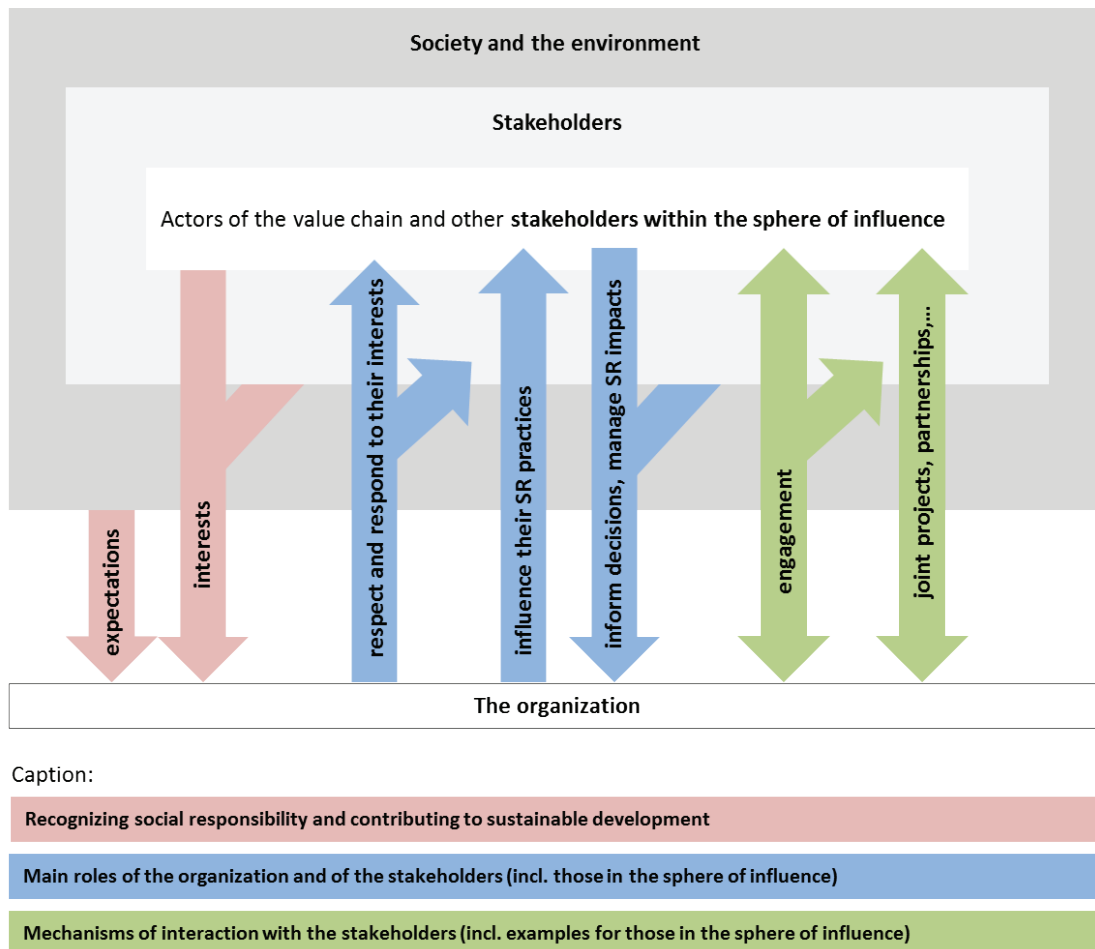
Society and the environment

Stakeholders

Actors of the value chain and other **stakeholders within the sphere of influence**

expectations

interests

respect and respond to their interests

influence their SR practices

inform decisions, manage SR impacts

engagement

joint projects, partnerships,...

The organization

Caption:

Recognizing social responsibility and contributing to sustainable development

Main roles of the organization and of the stakeholders (incl. those in the sphere of influence)

Mechanisms of interaction with the stakeholders (incl. examples for those in the sphere of influence)